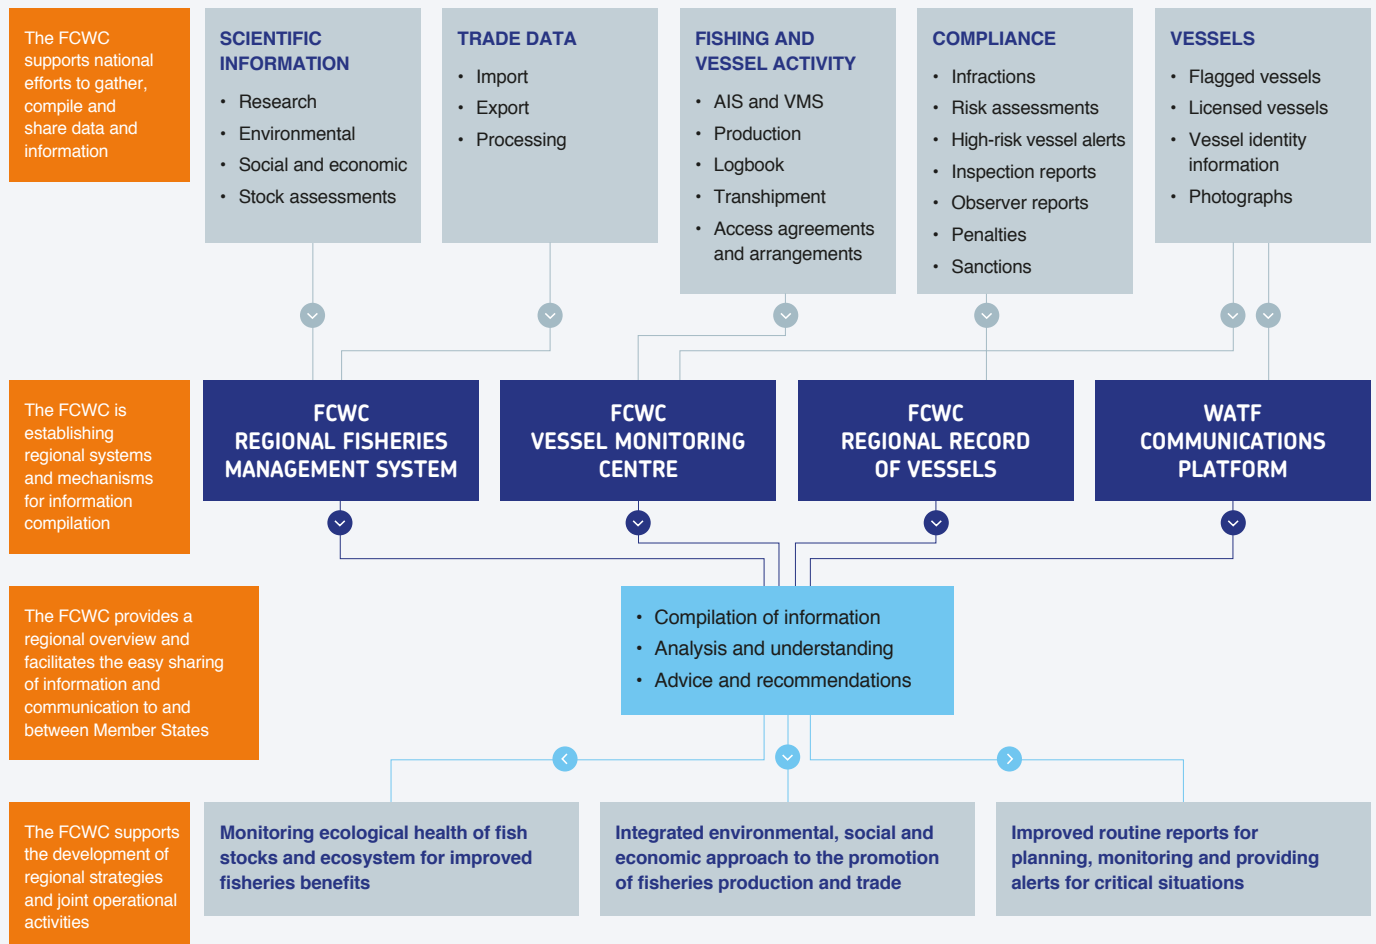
The FCWC supports national efforts to gather, compile and share data and information

SCIENTIFIC INFORMATION
• Research
• Environmental
• Social and economic
• Stock assessments

TRADE DATA
• Import
• Export
• Processing

FISHING AND VESSEL ACTIVITY
• AIS and VMS
• Production
• Logbook
• Transhipment
• Access agreements and arrangements

COMPLIANCE
• Infractions
• Risk assessments
• High-risk vessel alerts
• Inspection reports
• Observer reports
• Penalties
• Sanctions

VESSELS
• Flagged vessels
• Licensed vessels
• Vessel identity information
• Photographs

The FCWC is establishing regional systems and mechanisms for information compilation

FCWC REGIONAL FISHERIES MANAGEMENT SYSTEM

FCWC VESSEL MONITORING CENTRE

FCWC REGIONAL RECORD OF VESSELS

WATF COMMUNICATIONS PLATFORM

The FCWC provides a regional overview and facilitates the easy sharing of information and communication to and between Member States

• Compilation of information
• Analysis and understanding
• Advice and recommendations

The FCWC supports the development of regional strategies and joint operational activities

Monitoring ecological health of fish stocks and ecosystem for improved fisheries benefits

Integrated environmental, social and economic approach to the promotion of fisheries production and trade

Improved routine reports for planning, monitoring and providing alerts for critical situations